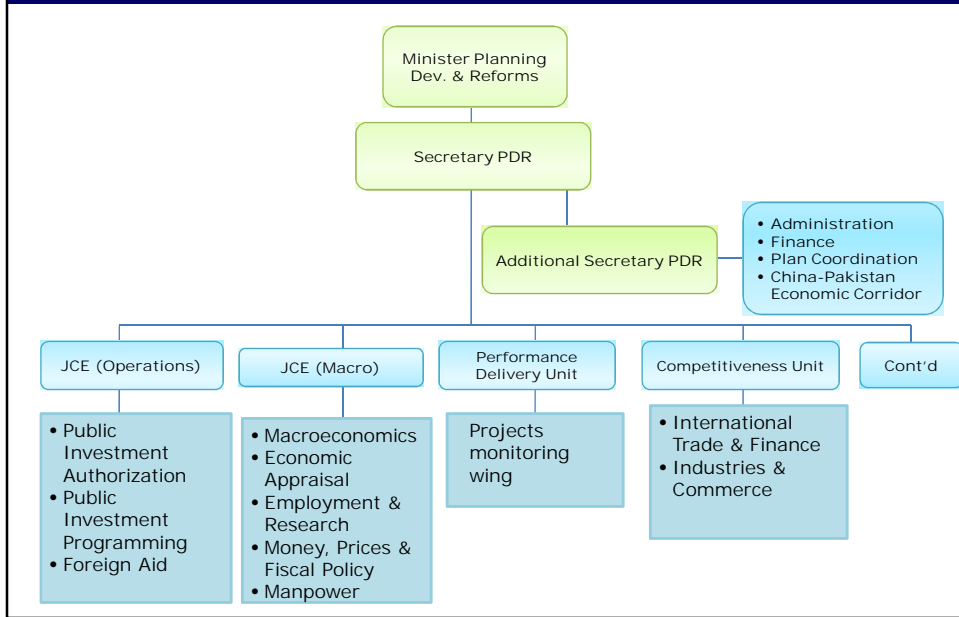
Minister Planning Dev. & Reforms

Secretary PDR

Additional Secretary PDR

- Administration
- Finance
- Plan Coordination
- China-Pakistan Economic Corridor

JCE (Operations)

- Public Investment Authorization
- Public Investment Programming
- Foreign Aid

JCE (Macro)

- Macroeconomics
- Economic Appraisal
- Employment & Research
- Money, Prices & Fiscal Policy
- Manpower

Performance Delivery Unit

Projects monitoring wing

Competitiveness Unit

- International Trade & Finance
- Industries & Commerce

Cont'd